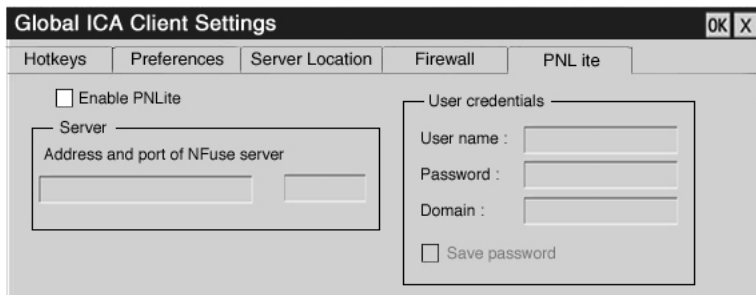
Global ICA Client Settings

OK X

Hotkeys | Preferences | Server Location | Firewall | PNL ite

Enable PNLite

Server

Address and port of NFuse server

User credentials

User name :

Password :

Domain :

Save password